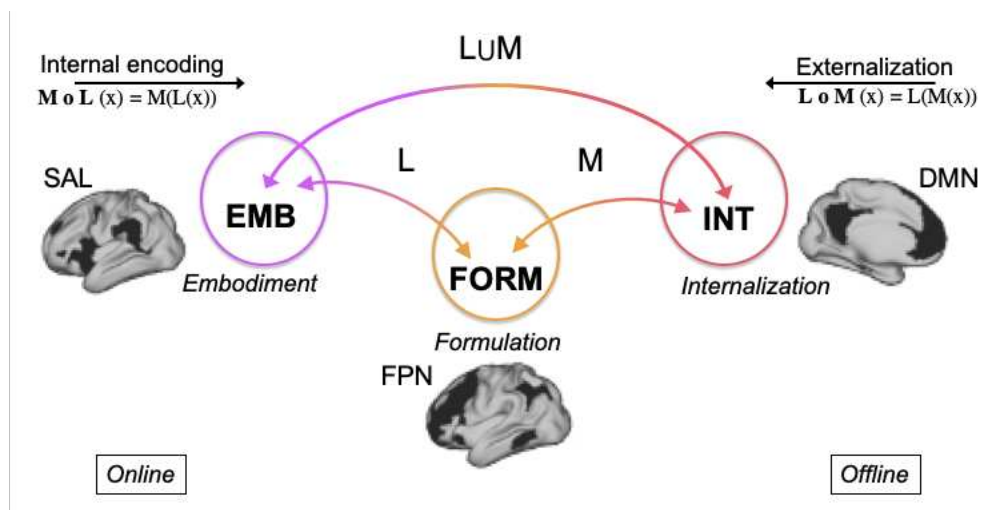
Internal encoding
$\mathbf{M} \circ \mathbf{L}(x) = M(L(x))$

L∪M

Externalization
$\mathbf{L} \circ \mathbf{M}(x) = L(M(x))$

SAL

EMB

Embodiment

L

M

FORM

Formulation

INT

Internalization

DMN

FPN

Online

Offline